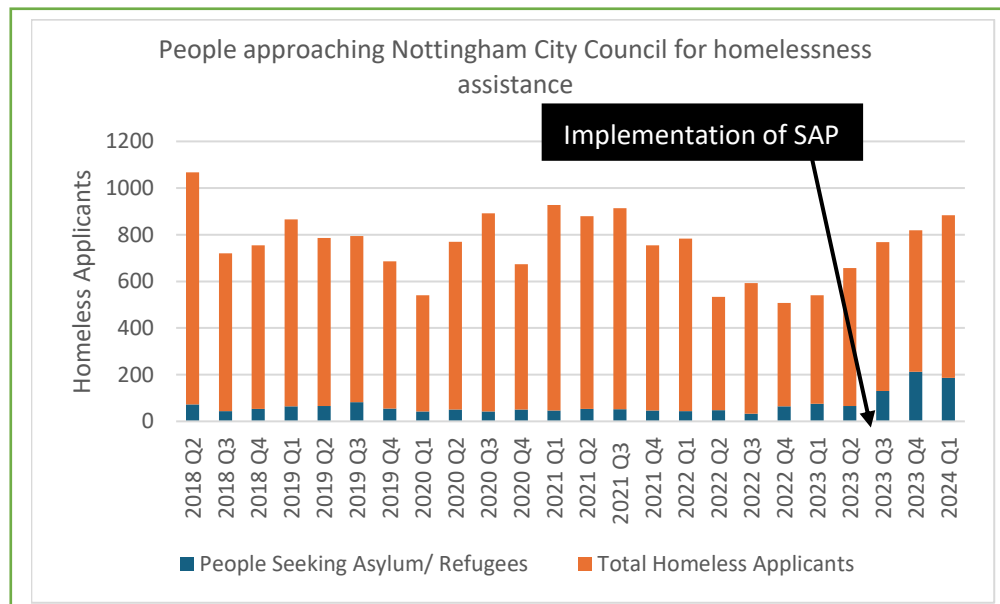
People approaching Nottingham City Council for homelessness assistance

Implementation of SAP

Homeless Applicants

1200
1000
800
600
400
200
0

2018 Q2
2018 Q3
2018 Q4
2019 Q1
2019 Q2
2019 Q3
2019 Q4
2020 Q1
2020 Q2
2020 Q3
2020 Q4
2021 Q1
2021 Q2
2021 Q3
2021 Q4
2022 Q1
2022 Q2
2022 Q3
2022 Q4
2023 Q1
2023 Q2
2023 Q3
2023 Q4
2024 Q1

People Seeking Asylum/ Refugees
Total Homeless Applicants